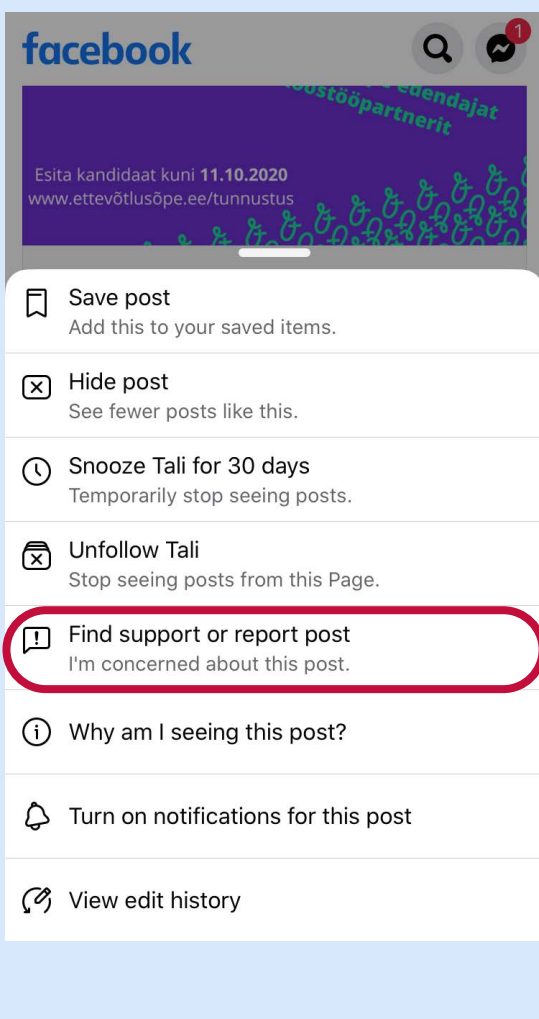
facebook

1

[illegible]edendajat
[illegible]ostööpartnerit

Esita kandidaat kuni **11.10.2020**
www.ettevõtlusõpe.ee/tunnustus

Save post
Add this to your saved items.

Hide post
See fewer posts like this.

Snooze Tali for 30 days
Temporarily stop seeing posts.

Unfollow Tali
Stop seeing posts from this Page.

Find support or report post
I'm concerned about this post.

Why am I seeing this post?

Turn on notifications for this post

View edit history